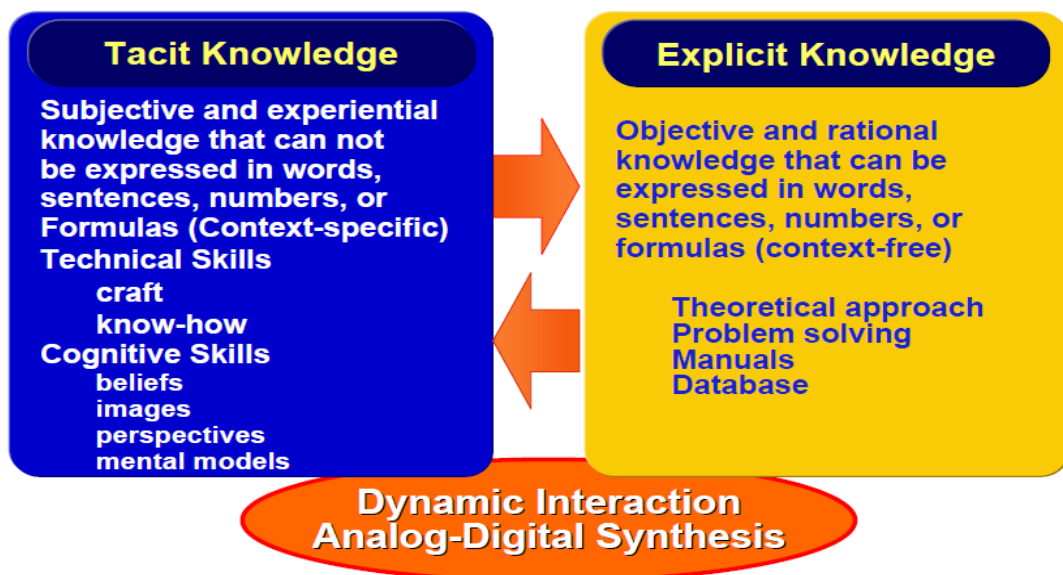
Tacit Knowledge

Subjective and experiential knowledge that can not be expressed in words, sentences, numbers, or Formulas (Context-specific)
Technical Skills
craft
know-how
Cognitive Skills
beliefs
images
perspectives
mental models

Explicit Knowledge

Objective and rational knowledge that can be expressed in words, sentences, numbers, or formulas (context-free)

Theoretical approach
Problem solving
Manuals
Database

Dynamic Interaction
Analog-Digital Synthesis